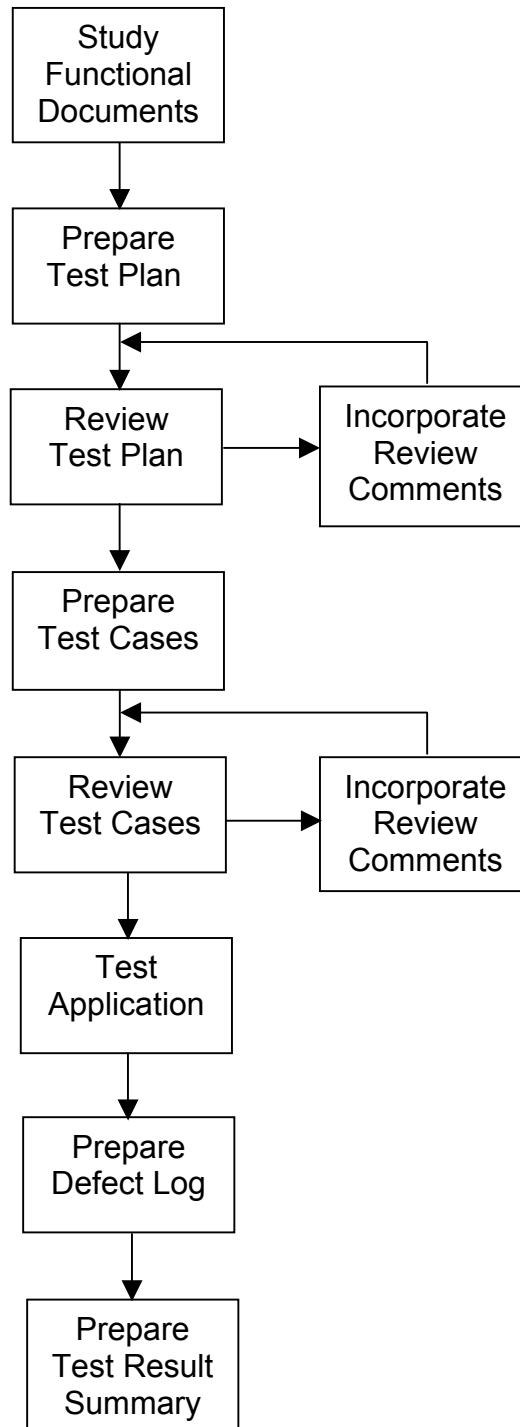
Study Functional Documents

Prepare Test Plan

Review Test Plan

Incorporate Review Comments

Prepare Test Cases

Review Test Cases

Incorporate Review Comments

Test Application

Prepare Defect Log

Prepare Test Result Summary